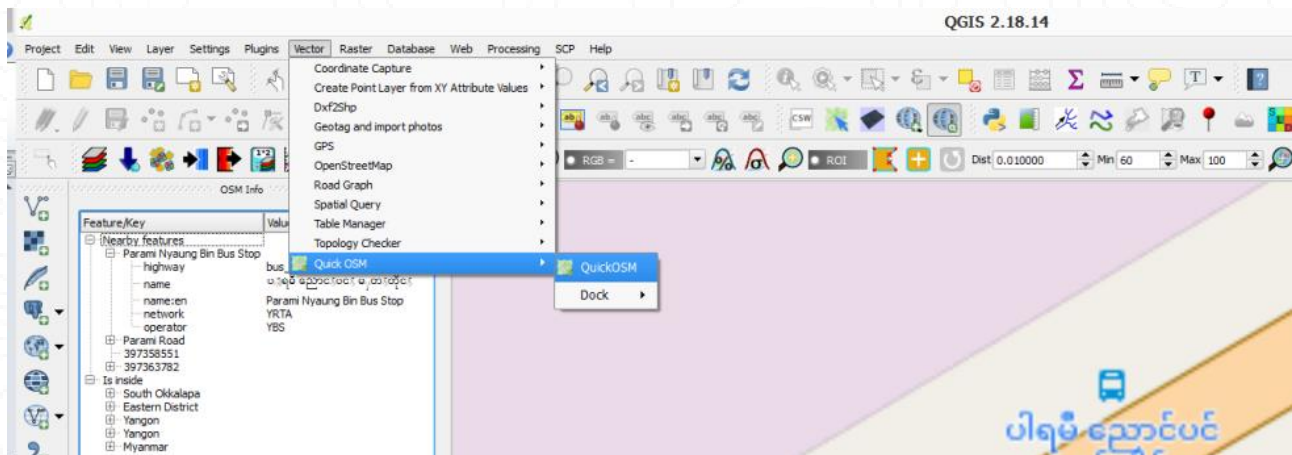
QGIS 2.18.14

Project Edit View Layer Settings Plugins Vector Raster Database Web Processing SCP Help

Coordinate Capture
Create Point Layer from XY Attribute Values
Dxf2Shp
Geotag and import photos
GPS
OpenStreetMap
Road Graph
Spatial Query
Table Manager
Topology Checker
Quick OSM

QuickOSM
Dock

RGB =
ROI
Dist 0.010000
Min 60
Max 100

OSM Info

| Feature/Key | Valu |
|---|---|
| Nearby features | |
| Parami Nyaung Bin Bus Stop | |
| highway | bus |
| name | ပါရမီ ညောင်ပင် မှတ်တိုင် |
| name:en | Parami Nyaung Bin Bus Stop |
| network | YRTA |
| operator | YBS |
| Parami Road | |
| 397358551 | |
| 397363782 | |
| Is inside | |
| South Okkalapa | |
| Eastern District | |
| Yangon | |
| Yangon | |
| Myanmar | |

ပါရမီ ညောင်ပင်